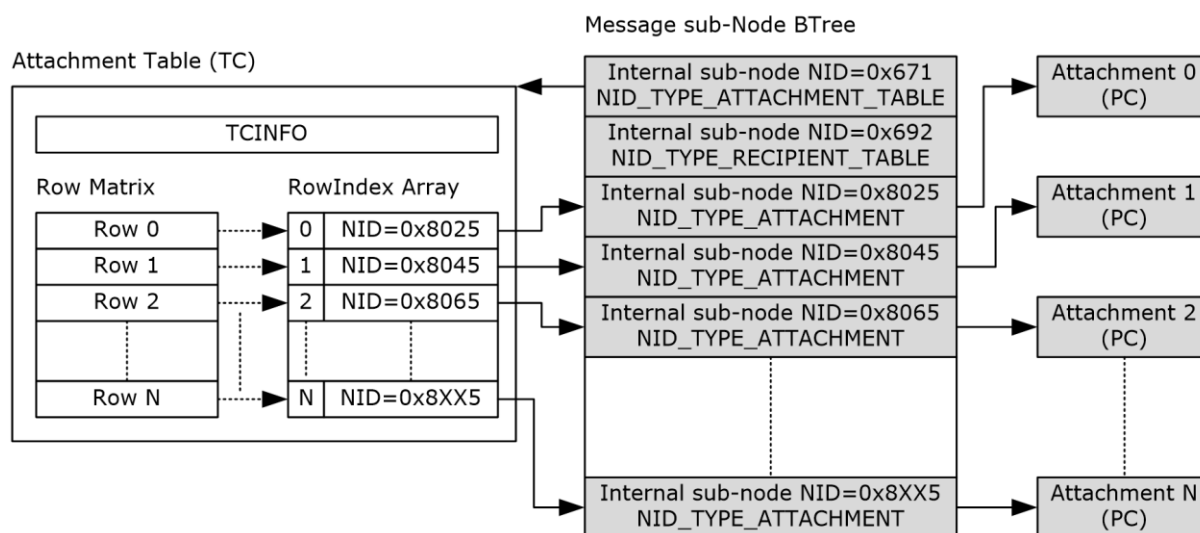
Message sub-Node BTree

Attachment Table (TC)

TCINFO

Row Matrix

RowIndex Array

| Row 0 |
|---|
| Row 1 |
| Row 2 |
| Row N |

| 0 | NID=0x8025 |
|---|---|
| 1 | NID=0x8045 |
| 2 | NID=0x8065 |
| N | NID=0x8XX5 |

Internal sub-node NID=0x671 NID_TYPE_ATTACHMENT_TABLE

Internal sub-node NID=0x692 NID_TYPE_RECIPIENT_TABLE

Internal sub-node NID=0x8025 NID_TYPE_ATTACHMENT

Internal sub-node NID=0x8045 NID_TYPE_ATTACHMENT

Internal sub-node NID=0x8065 NID_TYPE_ATTACHMENT

Internal sub-node NID=0x8XX5 NID_TYPE_ATTACHMENT

Attachment 0 (PC)

Attachment 1 (PC)

Attachment 2 (PC)

Attachment N (PC)